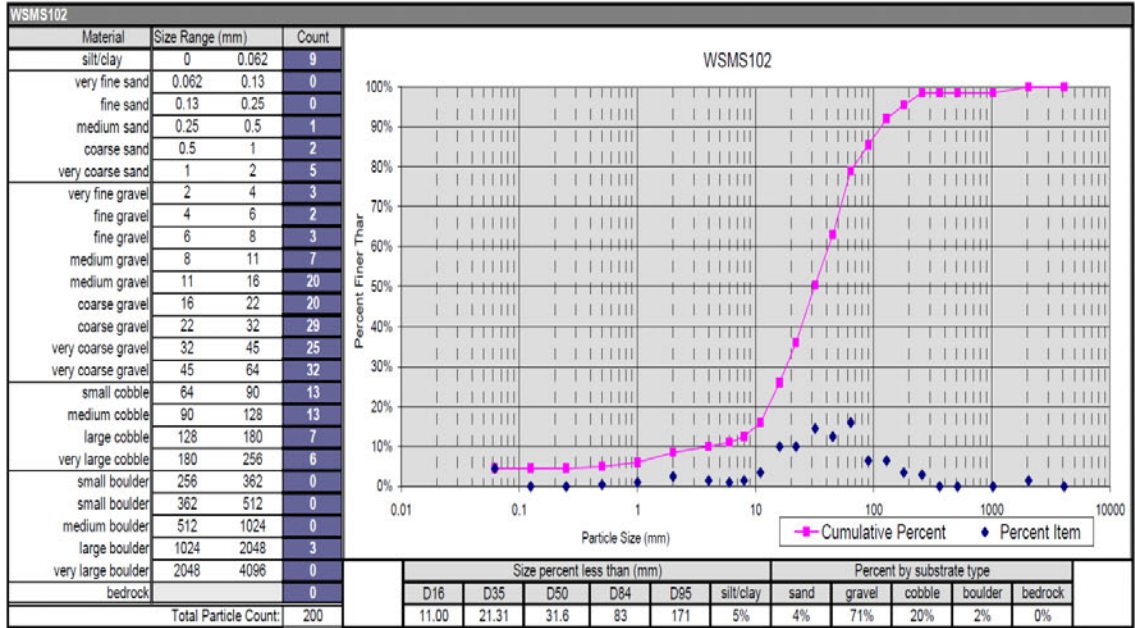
WSMS102

| Material | Size Range (mm) | | Count |
|---|---|---|---|
| silt/clay | 0 | 0.062 | 9 |
| very fine sand | 0.062 | 0.13 | 0 |
| fine sand | 0.13 | 0.25 | 0 |
| medium sand | 0.25 | 0.5 | 1 |
| coarse sand | 0.5 | 1 | 2 |
| very coarse sand | 1 | 2 | 5 |
| very fine gravel | 2 | 4 | 3 |
| fine gravel | 4 | 6 | 2 |
| fine gravel | 6 | 8 | 3 |
| medium gravel | 8 | 11 | 7 |
| medium gravel | 11 | 16 | 20 |
| coarse gravel | 16 | 22 | 20 |
| coarse gravel | 22 | 32 | 29 |
| very coarse gravel | 32 | 45 | 25 |
| very coarse gravel | 45 | 64 | 32 |
| small cobble | 64 | 90 | 13 |
| medium cobble | 90 | 128 | 13 |
| large cobble | 128 | 180 | 7 |
| very large cobble | 180 | 256 | 6 |
| small boulder | 256 | 362 | 0 |
| small boulder | 362 | 512 | 0 |
| medium boulder | 512 | 1024 | 0 |
| large boulder | 1024 | 2048 | 3 |
| very large boulder | 2048 | 4096 | 0 |
| bedrock | | | 0 |
| Total Particle Count: | | | 200 |

WSMS102

100%
90%
80%
70%
60%
50%
40%
30%
20%
10%
0%
Percent Finer Thar
0.01
0.1
1
10
100
1000
10000
Particle Size (mm)
Cumulative Percent
Percent Item

| Size percent less than (mm) | | | | | | Percent by substrate type | | | | |
|---|---|---|---|---|---|---|---|---|---|---|
| D16 | D35 | D50 | D84 | D95 | silt/clay | sand | gravel | cobble | boulder | bedrock |
| 11.00 | 21.31 | 31.6 | 83 | 171 | 5% | 4% | 71% | 20% | 2% | 0% |